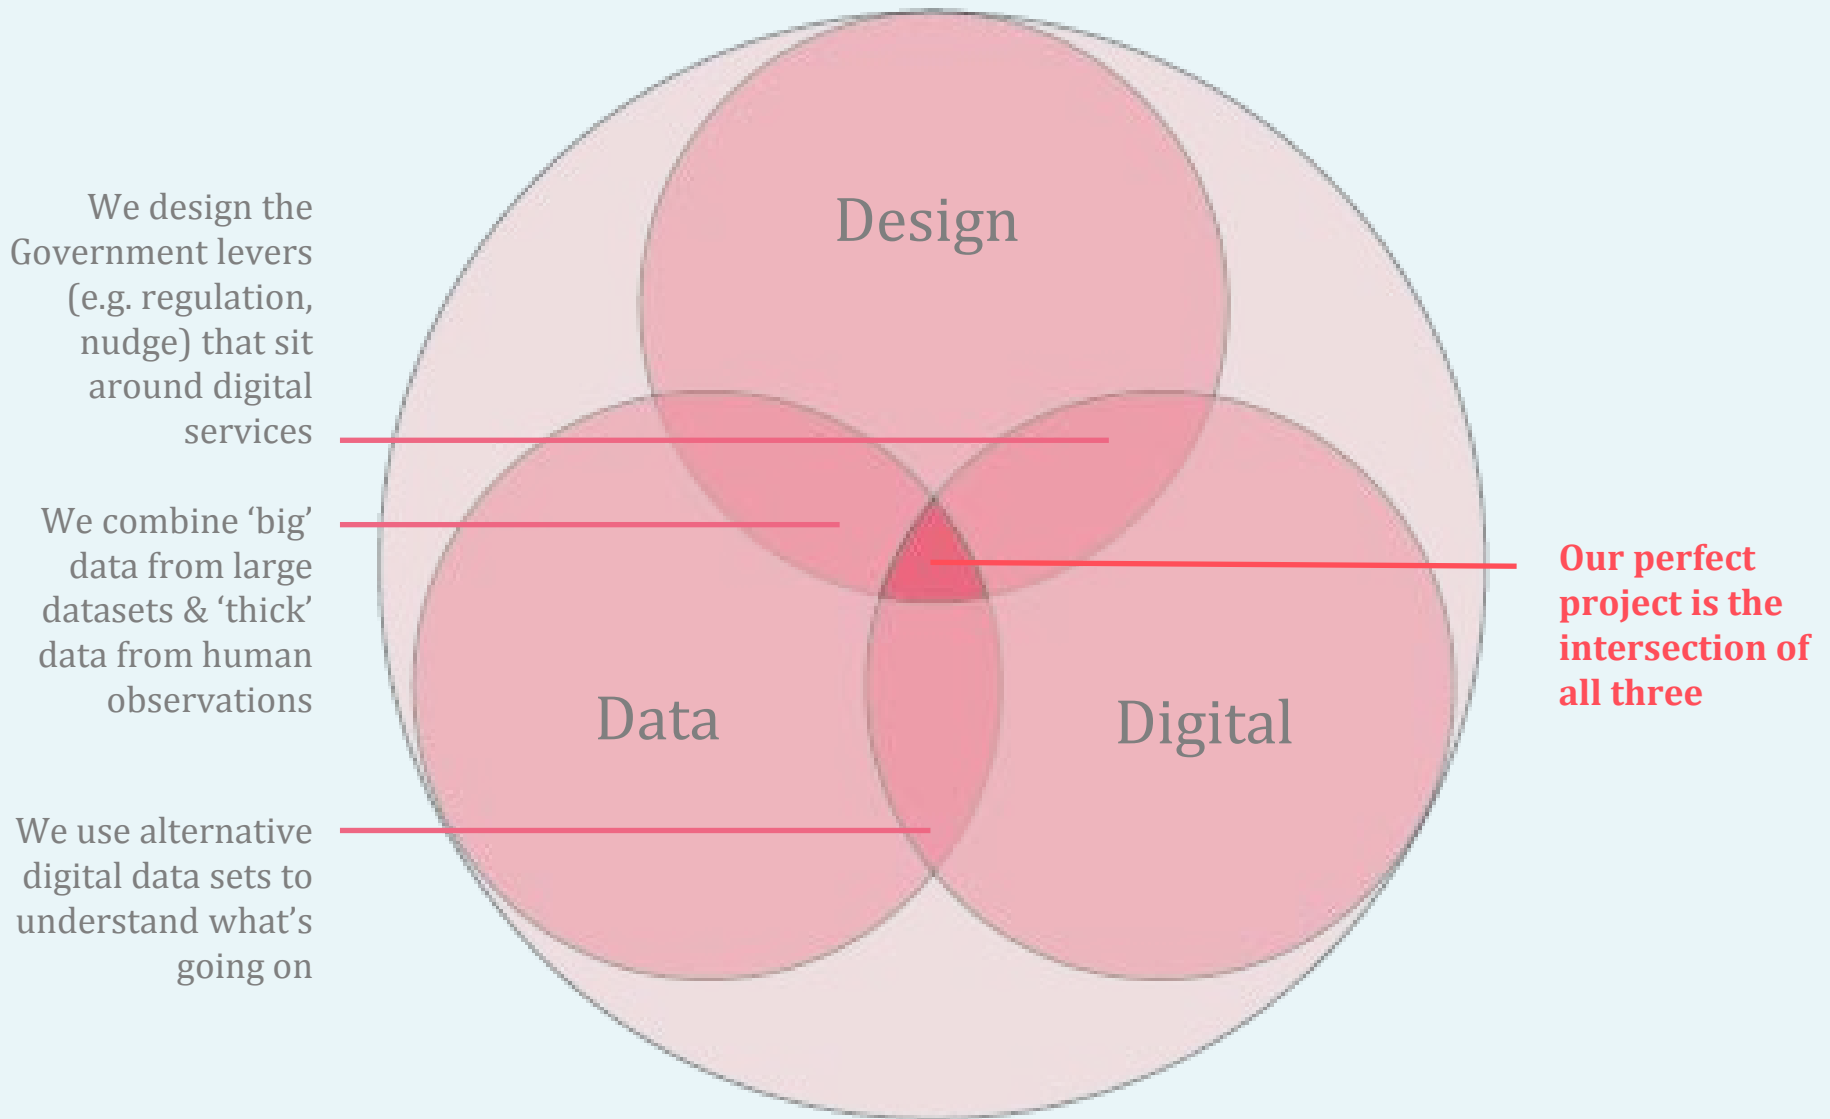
We design the Government levers (e.g. regulation, nudge) that sit around digital services

We combine 'big' data from large datasets & 'thick' data from human observations

We use alternative digital data sets to understand what's going on

Design

Data

Digital

Our perfect project is the intersection of all three